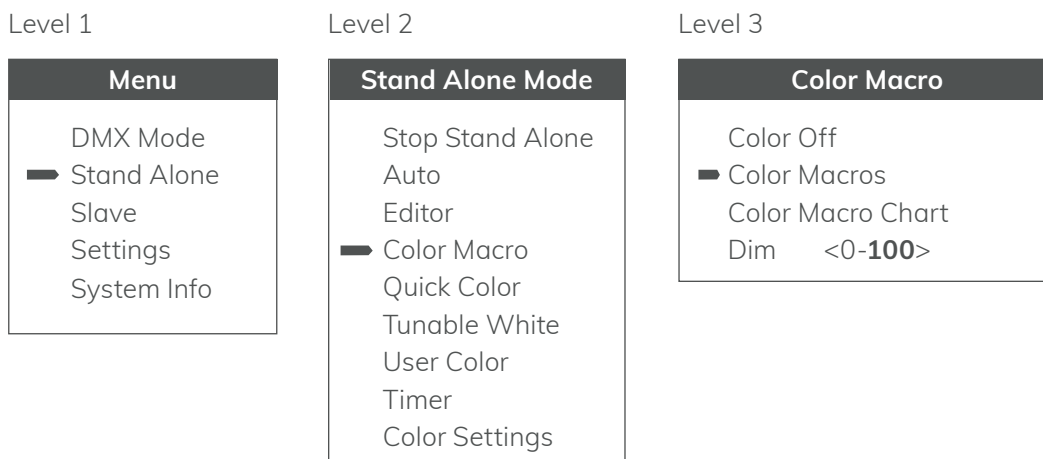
Level 1

| Menu |
|---|
| DMX Mode |
| ➡ Stand Alone |
| Slave |
| Settings |
| System Info |

Level 2

| Stand Alone Mode |
|---|
| Stop Stand Alone |
| Auto |
| Editor |
| ➡ Color Macro |
| Quick Color |
| Tunable White |
| User Color |
| Timer |
| Color Settings |

Level 3

| Color Macro |
|---|
| Color Off |
| ➡ Color Macros |
| Color Macro Chart |
| Dim <0-**100**> |